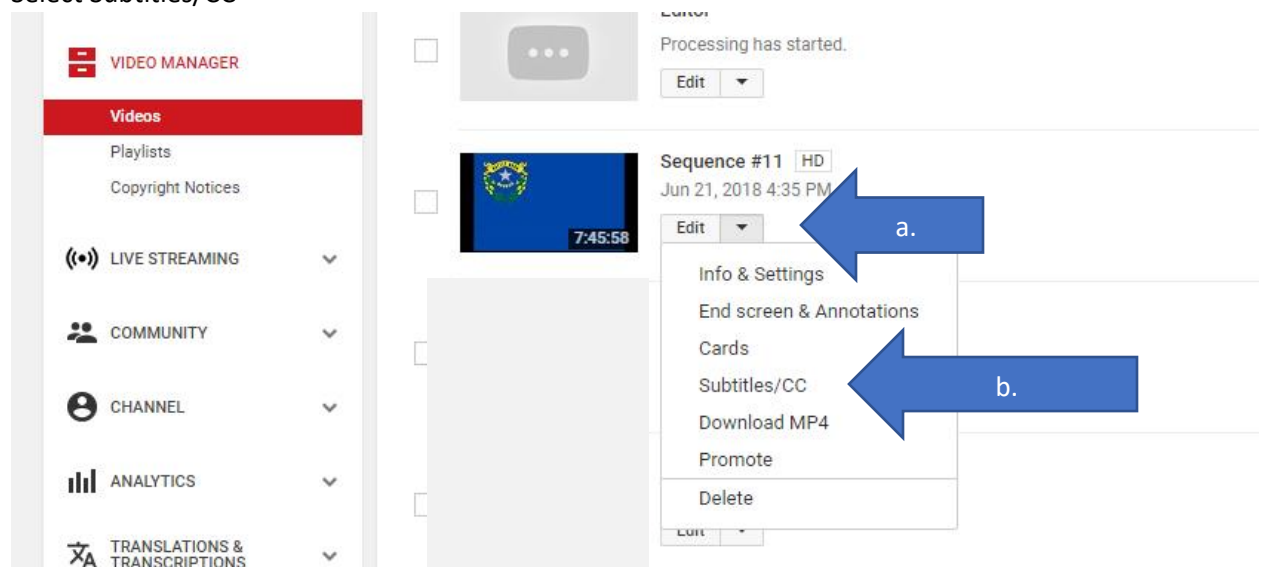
Select Subtitles/CC

VIDEO MANAGER

Videos

Playlists

Copyright Notices

LIVE STREAMING

COMMUNITY

CHANNEL

ANALYTICS

TRANSLATIONS & TRANSCRIPTIONS

Editor

Processing has started.

Edit

Sequence #11 HD

Jun 21, 2018 4:35 PM

7:45:58

Edit

a.

Info & Settings

End screen & Annotations

Cards

Subtitles/CC

b.

Download MP4

Promote

Delete

Edit